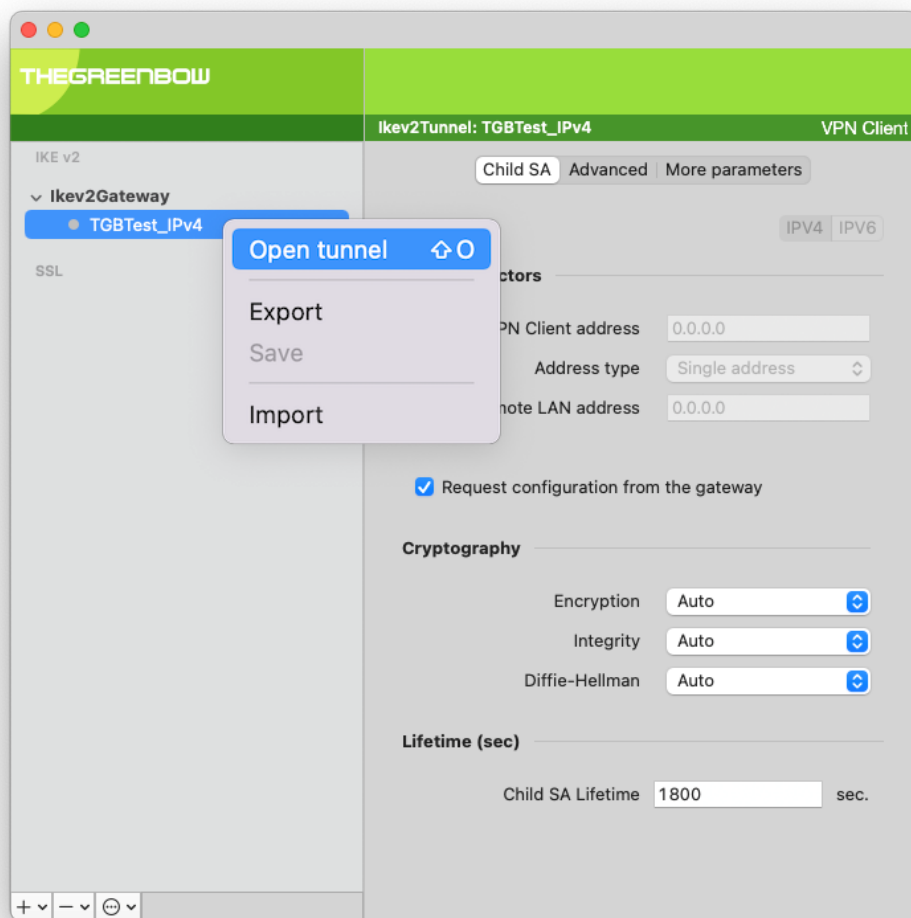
THEGREENBOW

Ikev2Tunnel: TGBTest_IPv4

VPN Client

IKE v2

Ikev2Gateway

TGBTest_IPv4

SSL

Child SA Advanced More parameters

IPV4 IPV6

Open tunnel ⇧O

Export

Save

Import

ctors

PN Client address 0.0.0.0

Address type Single address

mote LAN address 0.0.0.0

Request configuration from the gateway

Cryptography

Encryption Auto

Integrity Auto

Diffie-Hellman Auto

Lifetime (sec)

Child SA Lifetime 1800 sec.

+ − ⋯